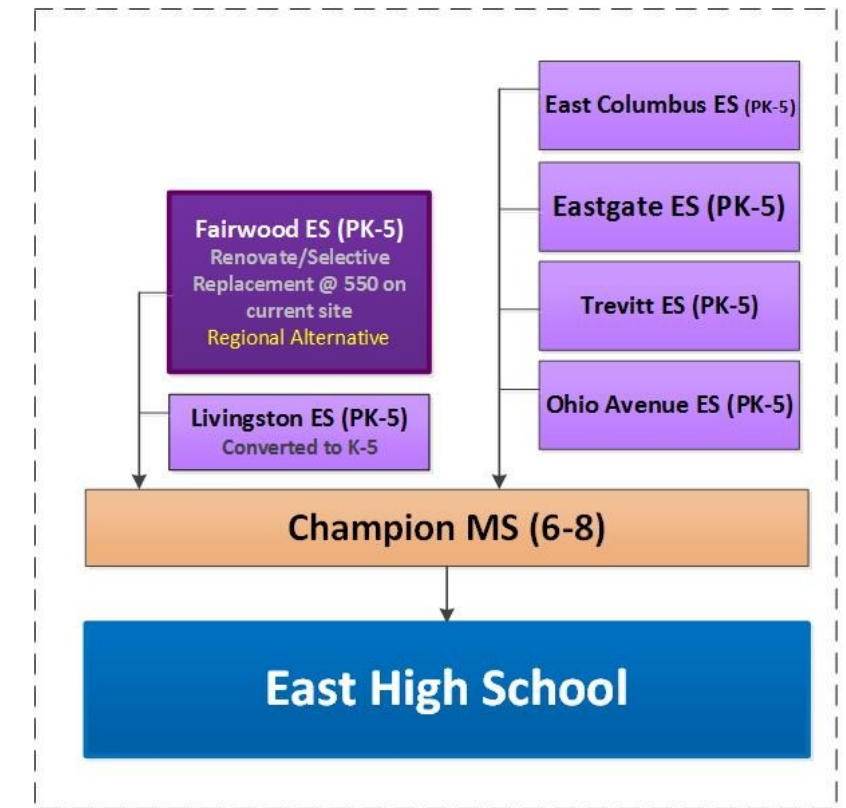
Fairwood ES (PK-5)
Renovate/Selective Replacement @ 550 on current site
Regional Alternative

Livingston ES (PK-5)
Converted to K-5

East Columbus ES (PK-5)

Eastgate ES (PK-5)

Trevitt ES (PK-5)

Ohio Avenue ES (PK-5)

Champion MS (6-8)

East High School